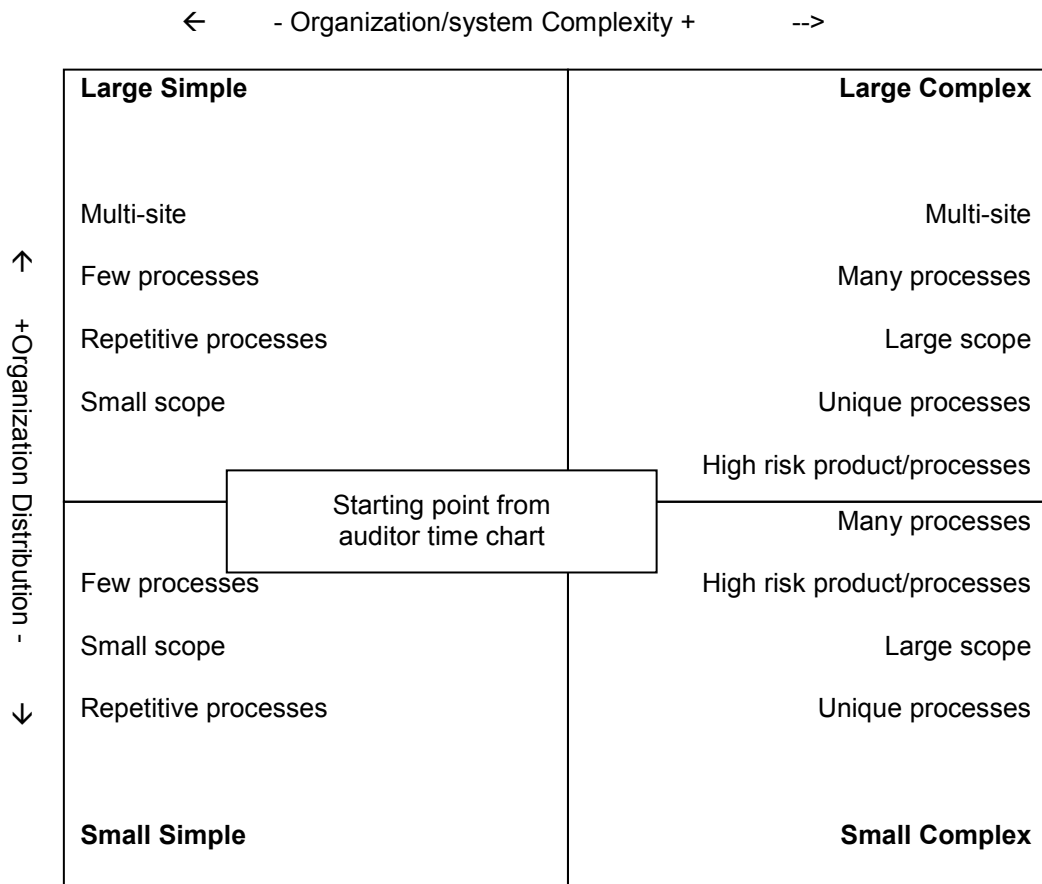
← - Organization/system Complexity + -->

↑ +Organization Distribution - ↓

Large Simple

Multi-site

Few processes

Repetitive processes

Small scope

Large Complex

Multi-site

Many processes

Large scope

Unique processes

High risk product/processes

Starting point from auditor time chart

Few processes

Small scope

Repetitive processes

Small Simple

Many processes

High risk product/processes

Large scope

Unique processes

Small Complex